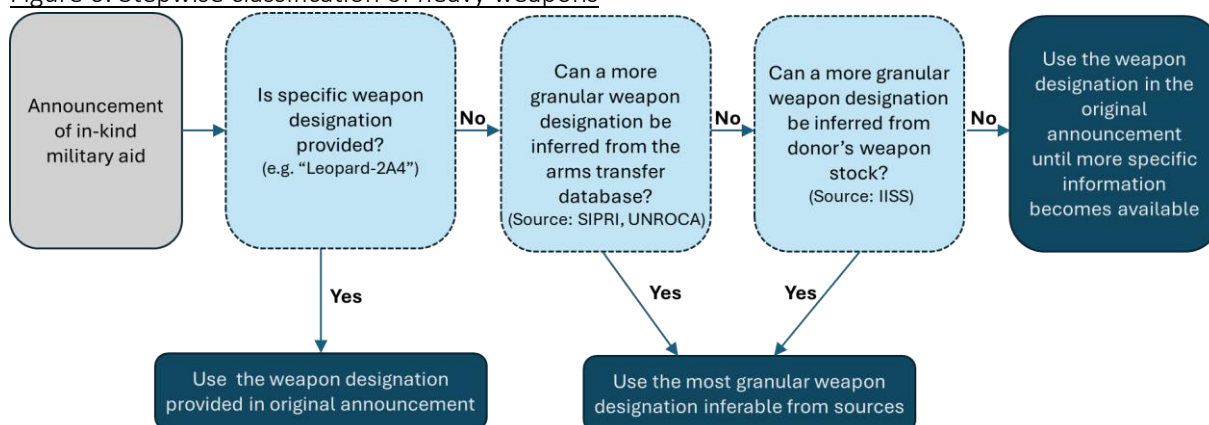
Figure 8: Stepwise classification of heavy weapons

Announcement of in-kind military aid

Is specific weapon designation provided?
(e.g. "Leopard-2A4")

No

Can a more granular weapon designation be inferred from the arms transfer database?
(Source: SIPRI, UNROCA)

No

Can a more granular weapon designation be inferred from donor's weapon stock?
(Source: IISS)

No

Use the weapon designation in the original announcement until more specific information becomes available

Yes

Yes

Yes

Use the weapon designation provided in original announcement

Use the most granular weapon designation inferable from sources